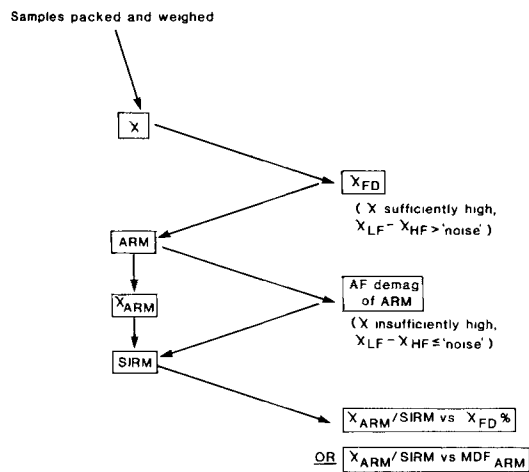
Samples packed and weighed

$\chi$

$\chi_{FD}$

( $\chi$ sufficiently high, $\chi_{LF} - \chi_{HF} >$ 'noise' )

ARM

$\chi_{ARM}$

AF demag of ARM

( $\chi$ insufficiently high, $\chi_{LF} - \chi_{HF} \leq$ 'noise' )

SIRM

$\chi_{ARM}$/SIRM vs $\chi_{FD}$%

OR $\chi_{ARM}$/SIRM vs MDF$_{ARM}$